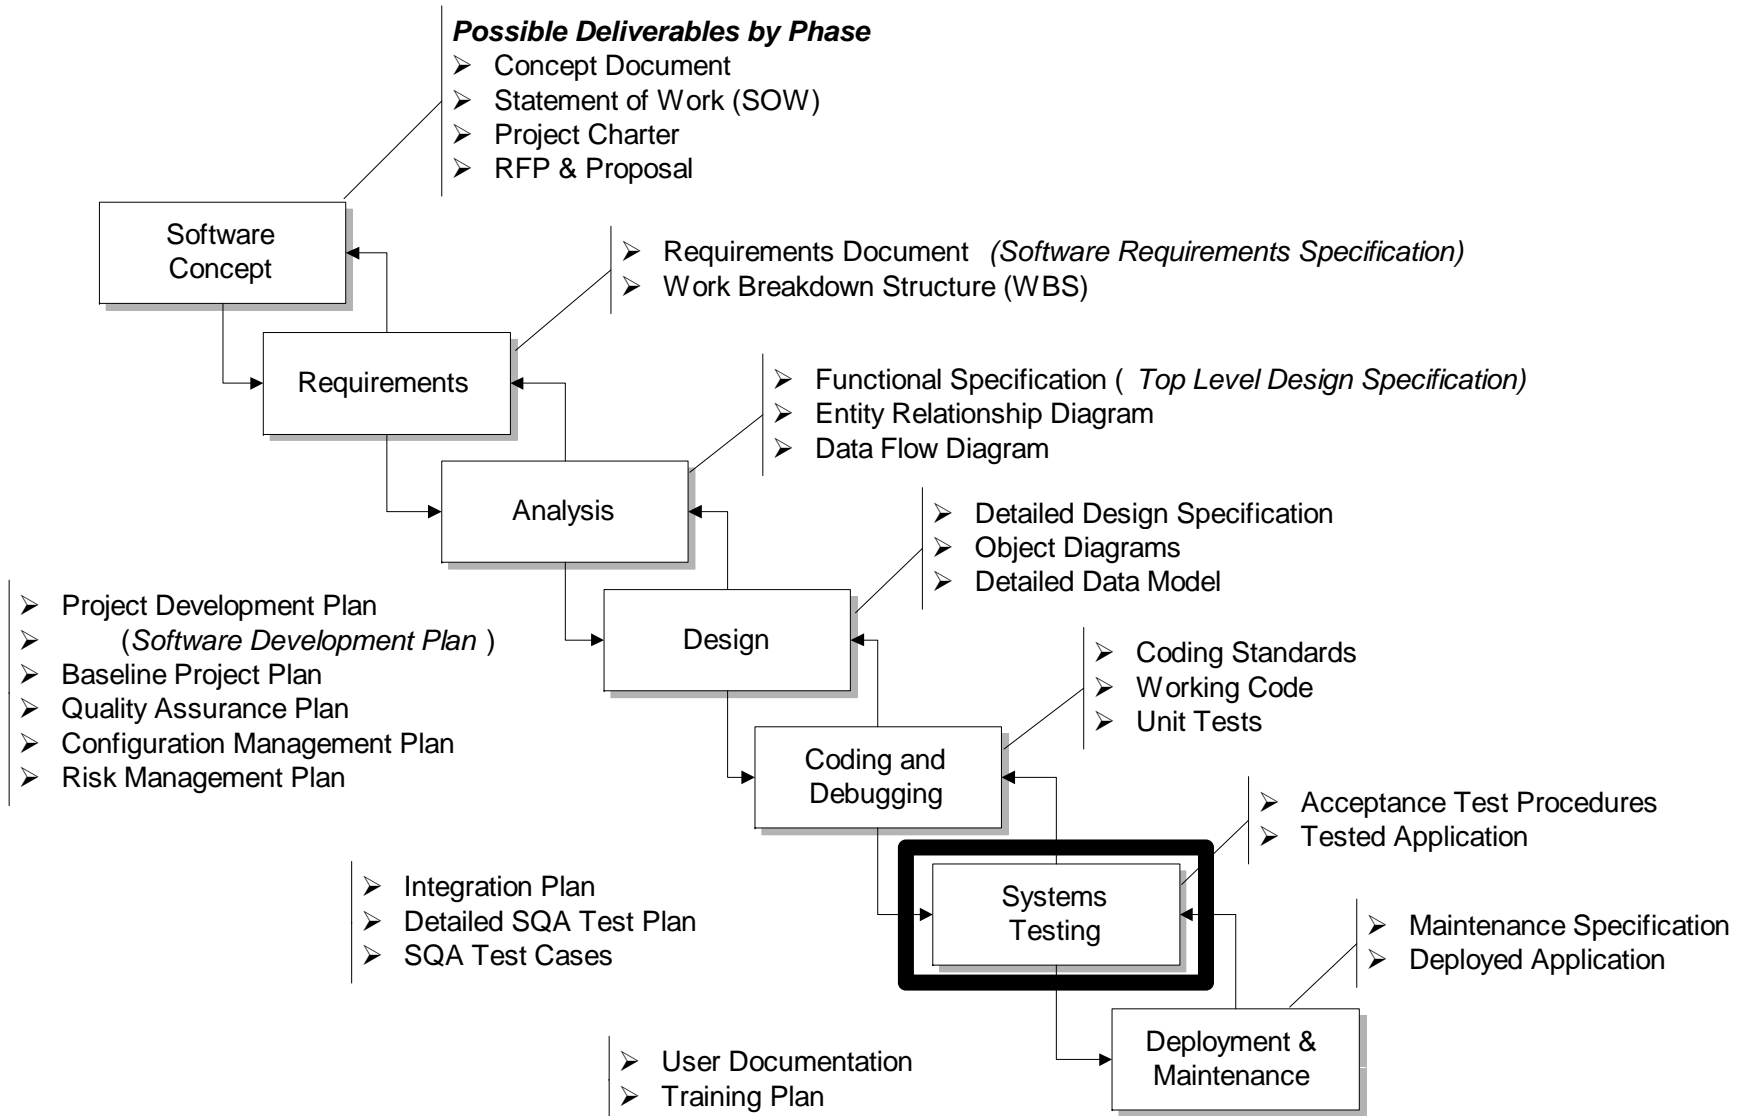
Possible Deliverables by Phase
- Concept Document
- Statement of Work (SOW)
- Project Charter
- RFP & Proposal

Software Concept

- Requirements Document (Software Requirements Specification)
- Work Breakdown Structure (WBS)

Requirements

- Functional Specification ( Top Level Design Specification)
- Entity Relationship Diagram
- Data Flow Diagram

Analysis

- Detailed Design Specification
- Object Diagrams
- Detailed Data Model

- Project Development Plan
- (Software Development Plan )
- Baseline Project Plan
- Quality Assurance Plan
- Configuration Management Plan
- Risk Management Plan

Design

- Coding Standards
- Working Code
- Unit Tests

Coding and Debugging

- Acceptance Test Procedures
- Tested Application

- Integration Plan
- Detailed SQA Test Plan
- SQA Test Cases

Systems Testing

- Maintenance Specification
- Deployed Application

Deployment & Maintenance

- User Documentation
- Training Plan